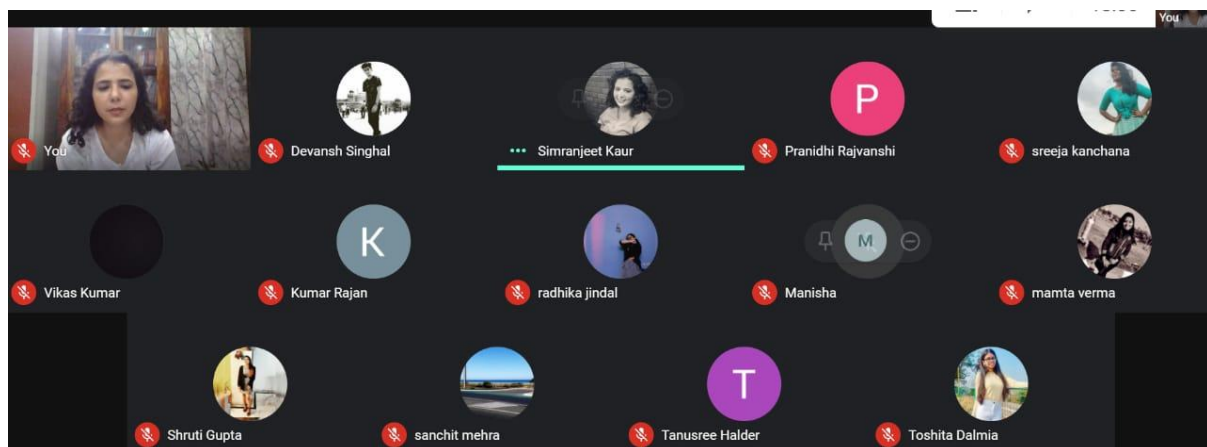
You

You

Devansh Singhal

Simranjeet Kaur

P

Pranidhi Rajvanshi

sreeja kanchana

Vikas Kumar

K

Kumar Rajan

radhika jindal

M

Manisha

mamta verma

Shruti Gupta

sanchit mehra

T

Tanusree Halder

Toshita Dalmia